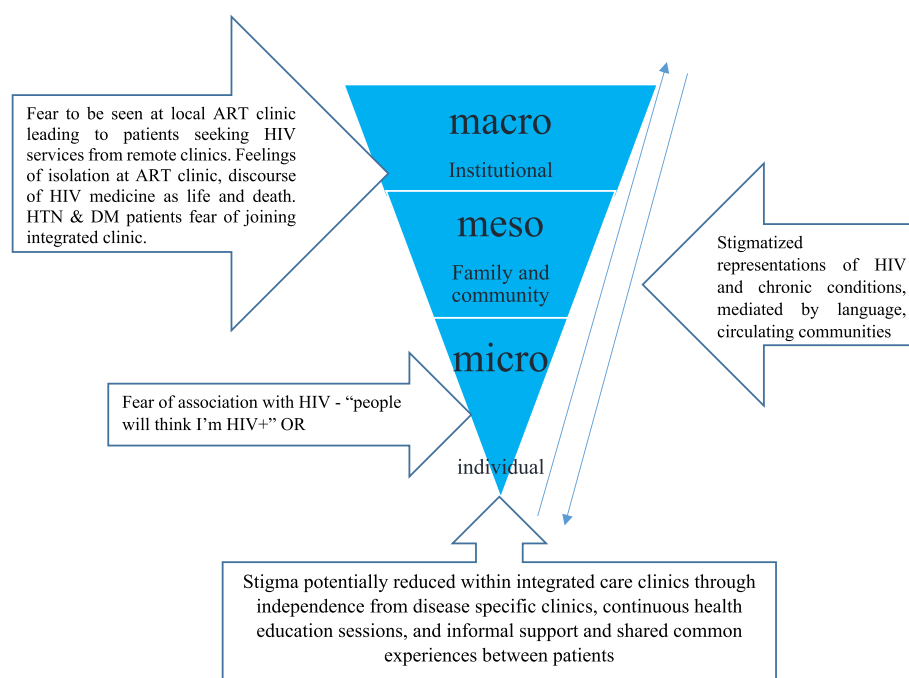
Fear to be seen at local ART clinic leading to patients seeking HIV services from remote clinics. Feelings of isolation at ART clinic, discourse of HIV medicine as life and death. HTN & DM patients fear of joining integrated clinic.

macro

Institutional

meso

Family and community

micro

individual

Stigmatized representations of HIV and chronic conditions, mediated by language, circulating communities

Fear of association with HIV - “people will think I’m HIV+” OR

Stigma potentially reduced within integrated care clinics through independence from disease specific clinics, continuous health education sessions, and informal support and shared common experiences between patients